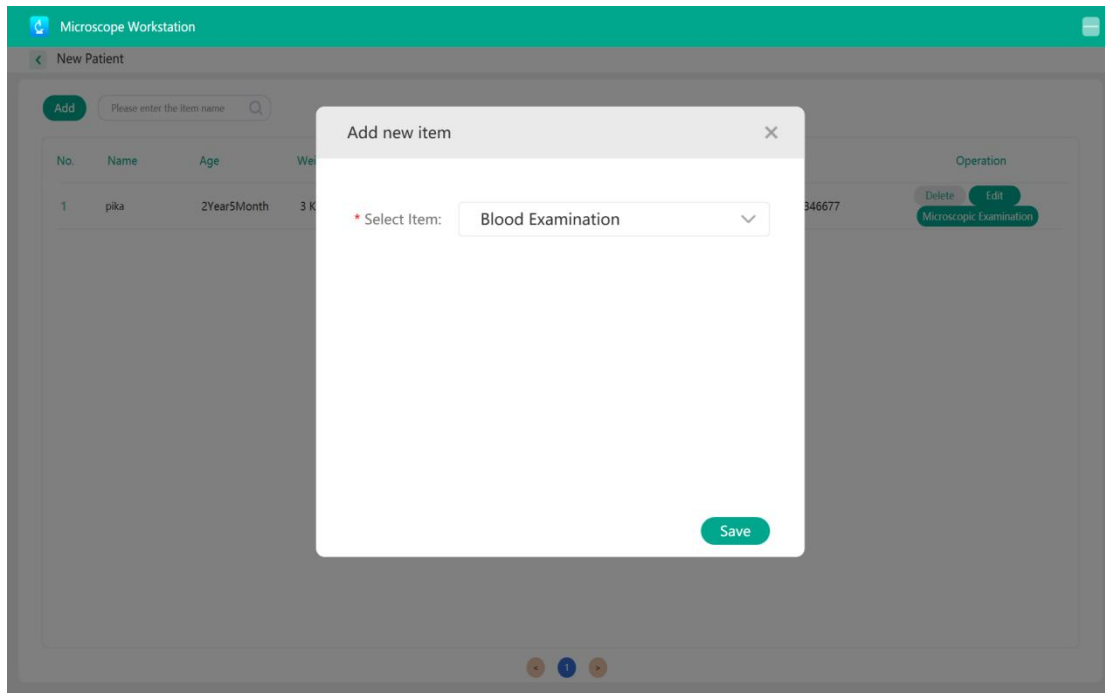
Microscope Workstation

New Patient

Add

Please enter the item name

| No. | Name | Age | Wei | | Operation |
|---|---|---|---|---|---|
| 1 | pika | 2Year5Month | 3 K | 346677 | Delete Edit Microscopic Examination |

Add new item

×

* Select Item: Blood Examination

Save

1